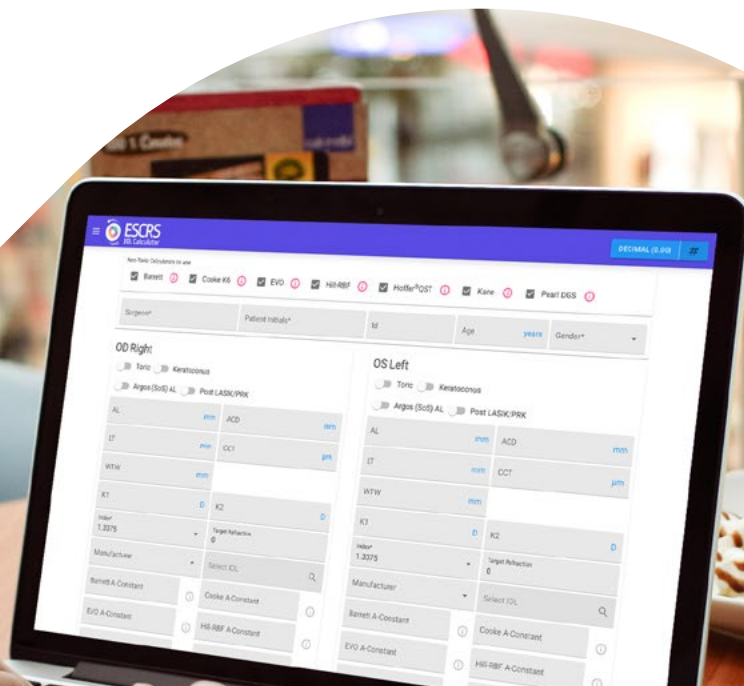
ESCRS
IOL Calculator

DECIMAL (0.00)

Non-Toric Calculators to use

Barrett
Cooke K6
EVO
Hill-RBF
Hoffer®QST
Kane
Pearl DGS

Surgeon*
Patient Initials*
Id
Age
years
Gender*

OD Right
Toric
Keratoconus
Argos (SoS) AL
Post LASIK/PRK
AL
mm
ACD
mm
LT
mm
CCT
μm
WTW
mm
K1
D
K2
D
Index*
1.3375
Target Refraction
0
Manufacturer
Select IOL
Barrett A-Constant
Cooke A-Constant
EVO A-Constant
Hill-RBF A-Constant

OS Left
Toric
Keratoconus
Argos (SoS) AL
Post LASIK/PRK
AL
mm
ACD
mm
LT
mm
CCT
μm
WTW
mm
K1
D
K2
D
Index*
1.3375
Target Refraction
0
Manufacturer
Select IOL
Barrett A-Constant
Cooke A-Constant
EVO A-Constant
Hill-RBF A-Constant